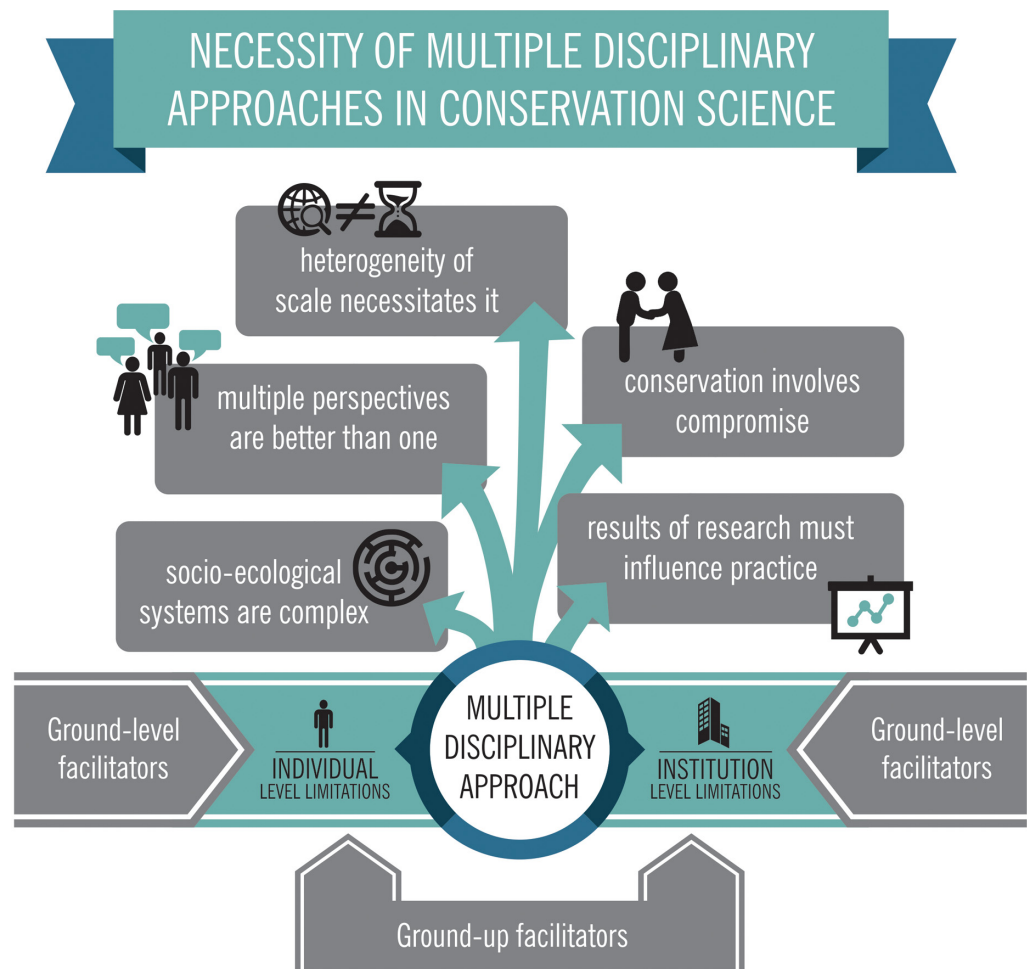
NECESSITY OF MULTIPLE DISCIPLINARY APPROACHES IN CONSERVATION SCIENCE

$\neq$

heterogeneity of scale necessitates it

multiple perspectives are better than one

conservation involves compromise

socio-ecological systems are complex

results of research must influence practice

Ground-level facilitators

INDIVIDUAL LEVEL LIMITATIONS

MULTIPLE DISCIPLINARY APPROACH

INSTITUTION LEVEL LIMITATIONS

Ground-level facilitators

Ground-up facilitators